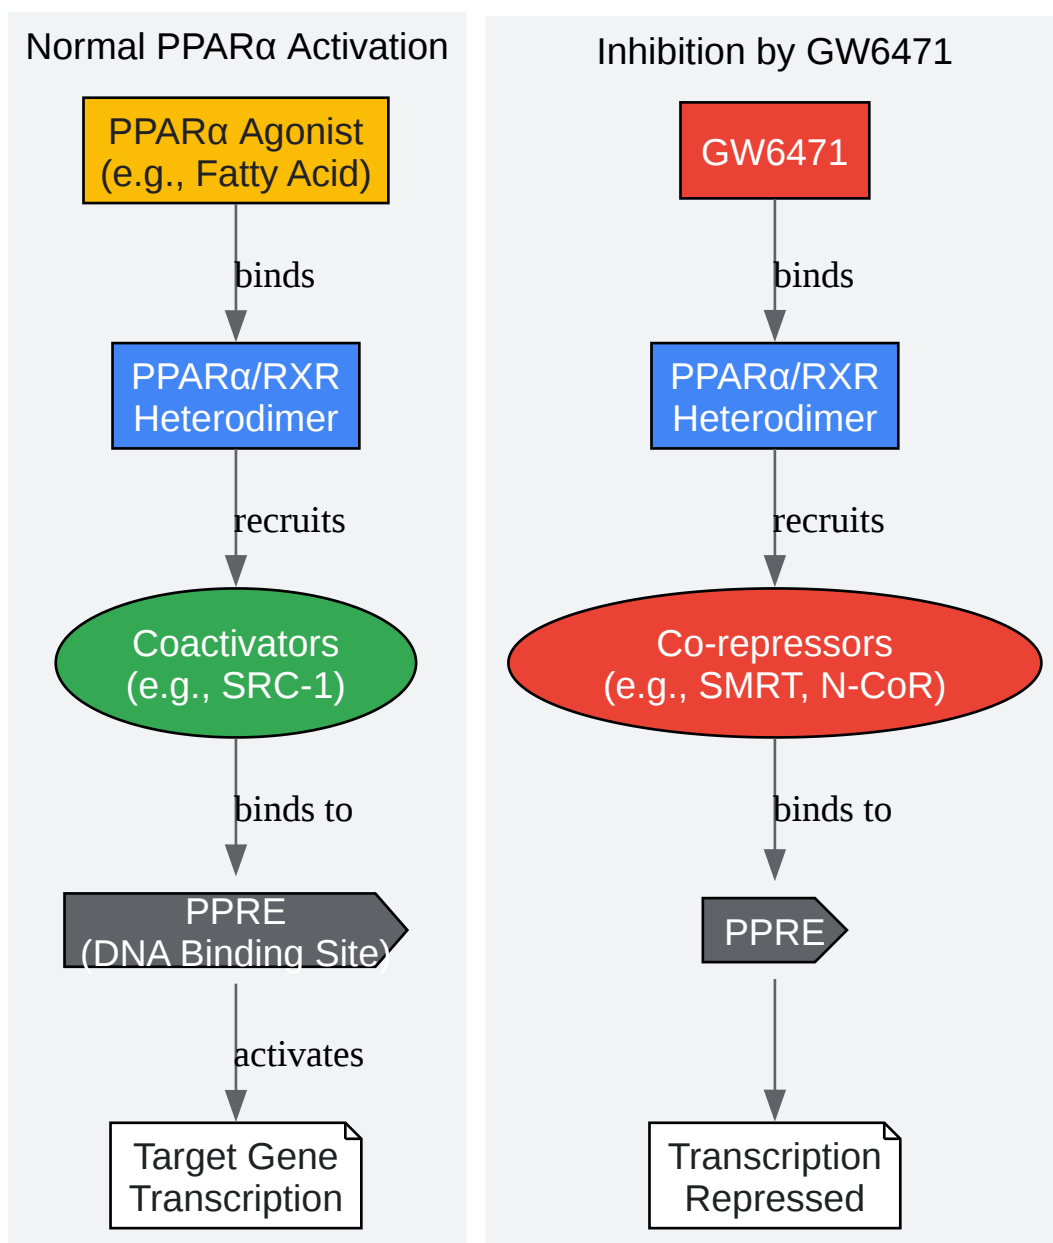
Normal PPARα Activation

PPARα Agonist
(e.g., Fatty Acid)

binds

PPARα/RXR
Heterodimer

recruits

Coactivators
(e.g., SRC-1)

binds to

PPRE
(DNA Binding Site)

activates

Target Gene
Transcription

Inhibition by GW6471

GW6471

binds

PPARα/RXR
Heterodimer

recruits

Co-repressors
(e.g., SMRT, N-CoR)

binds to

PPRE

Transcription
Repressed